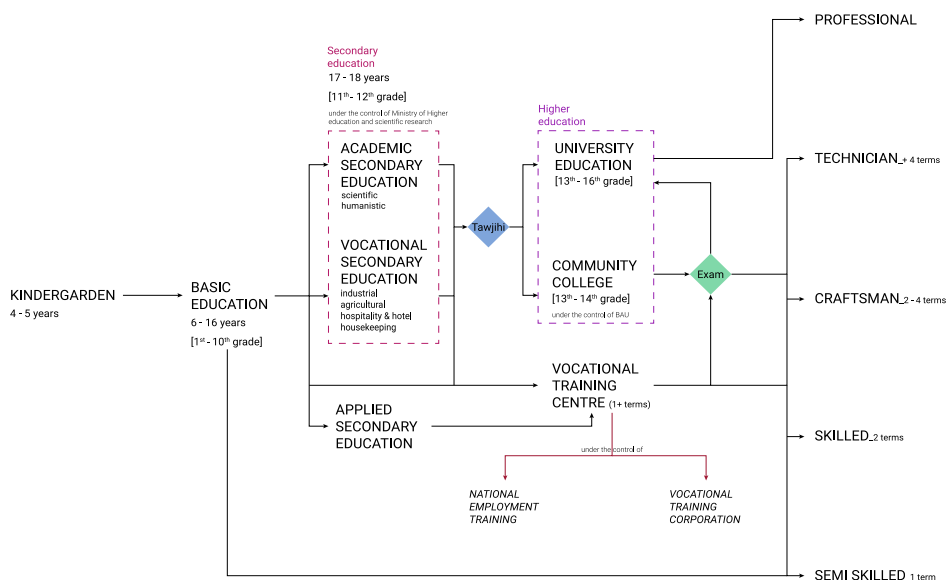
PROFESSIONAL

Secondary education
17 - 18 years
[11$^{th}$ - 12$^{th}$ grade]
under the control of Ministry of Higher education and scientific research

ACADEMIC SECONDARY EDUCATION
scientific
humanistic

VOCATIONAL SECONDARY EDUCATION
industrial
agricultural
hospitality & hotel
housekeeping

Tawjihi

Higher education

UNIVERSITY EDUCATION
[13$^{th}$ - 16$^{th}$ grade]

COMMUNITY COLLEGE
[13$^{th}$ - 14$^{th}$ grade]
under the control of BAU

Exam

TECHNICIAN_+ 4 terms

CRAFTSMAN_2 - 4 terms

KINDERGARDEN
4 - 5 years

BASIC EDUCATION
6 - 16 years
[1$^{st}$ - 10$^{th}$ grade]

VOCATIONAL TRAINING CENTRE (1+ terms)

APPLIED SECONDARY EDUCATION

under the control of

NATIONAL EMPLOYMENT TRAINING

VOCATIONAL TRAINING CORPORATION

SKILLED_2 terms

SEMI SKILLED 1 term